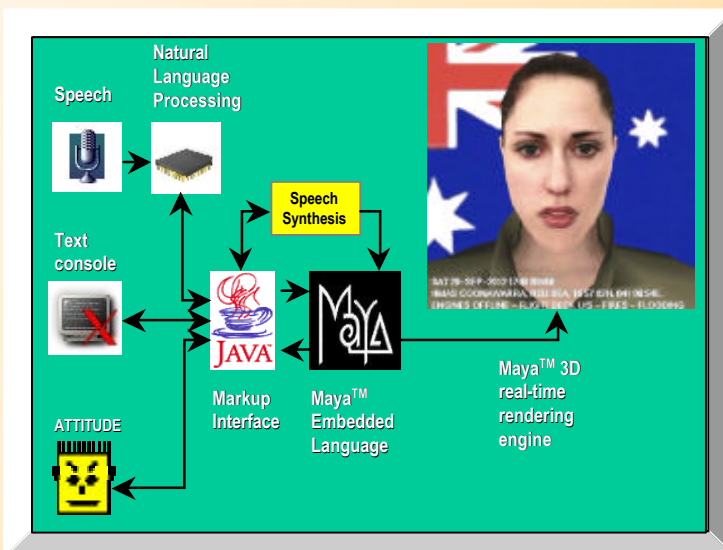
Natural Language Processing

Speech

Speech Synthesis

Text console

SAT 28-SEP-2002 17:00 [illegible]
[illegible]
ENGINES OFFLINE – FLIGHT DECK US – FIRES – FLOODING

JAVA

MAYA

ATTITUDE

Markup Interface

Maya$^{TM}$ Embedded Language

Maya$^{TM}$ 3D real-time rendering engine